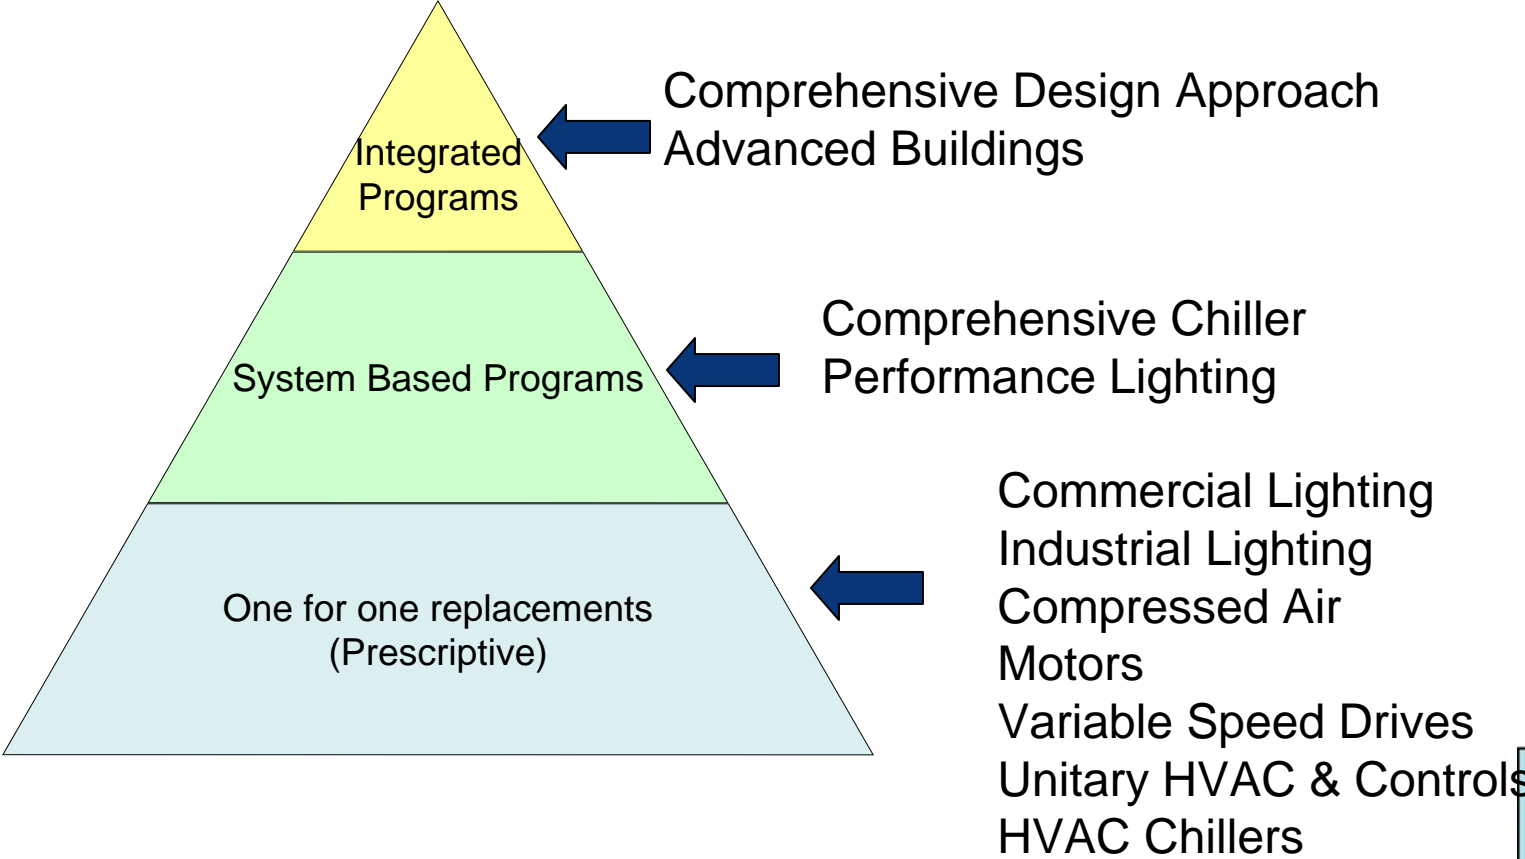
Integrated Programs

Comprehensive Design Approach
Advanced Buildings

System Based Programs

Comprehensive Chiller
Performance Lighting

One for one replacements (Prescriptive)

Commercial Lighting
Industrial Lighting
Compressed Air
Motors
Variable Speed Drives
Unitary HVAC & Controls
HVAC Chillers